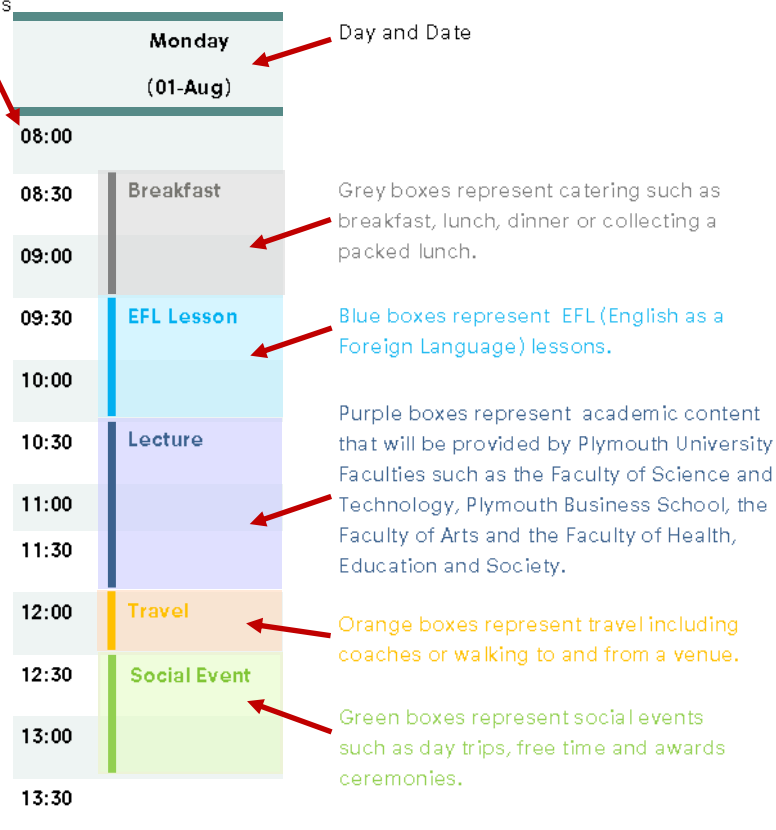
s

Monday

(01-Aug)

Day and Date

08:00

08:30

09:00

Breakfast

Grey boxes represent catering such as breakfast, lunch, dinner or collecting a packed lunch.

09:30

10:00

EFL Lesson

Blue boxes represent EFL (English as a Foreign Language) lessons.

10:30

11:00

11:30

Lecture

Purple boxes represent academic content that will be provided by Plymouth University Faculties such as the Faculty of Science and Technology, Plymouth Business School, the Faculty of Arts and the Faculty of Health, Education and Society.

12:00

Travel

Orange boxes represent travel including coaches or walking to and from a venue.

12:30

13:00

Social Event

Green boxes represent social events such as day trips, free time and awards ceremonies.

13:30